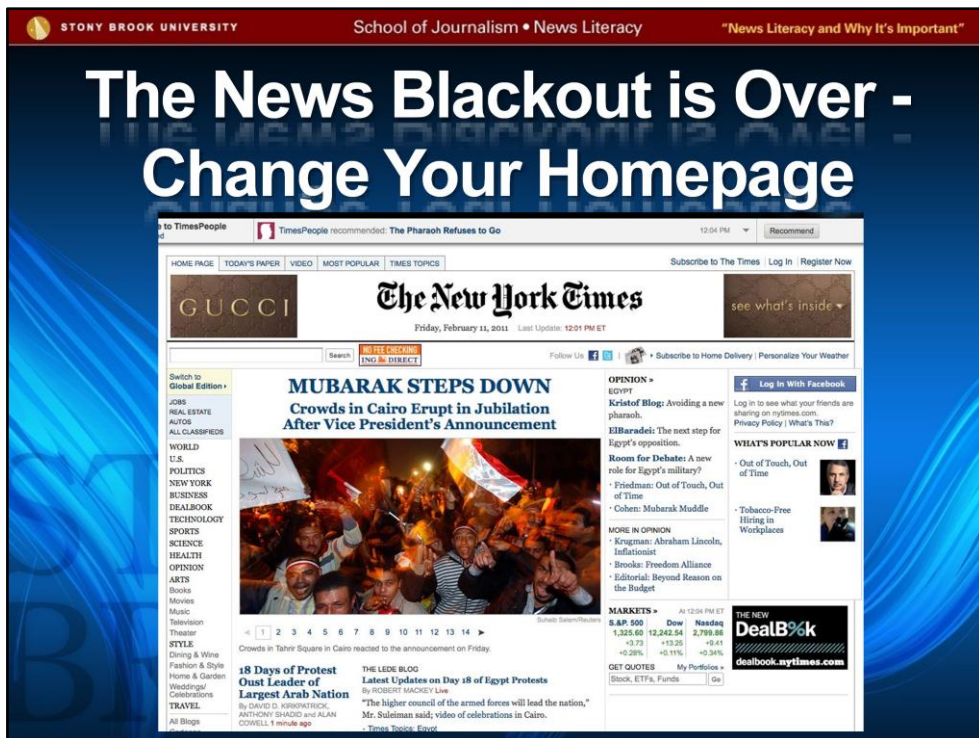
STONY BROOK UNIVERSITY School of Journalism • News Literacy "News Literacy and Why It's Important"

The News Blackout is Over - Change Your Homepage

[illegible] to TimesPeople
TimesPeople recommended: The Pharaoh Refuses to Go 12:04 PM Recommend

HOME PAGE TODAY'S PAPER VIDEO MOST POPULAR TIMES TOPICS
Subscribe to The Times Log In Register Now

GUCCI
The New York Times
Friday, February 11, 2011 Last Update: 12:01 PM ET
see what's inside

Search NO FEE CHECKING ING DIRECT
Follow Us
Subscribe to Home Delivery | Personalize Your Weather

Switch to Global Edition
JOBS
REAL ESTATE
AUTOS
ALL CLASSIFIEDS
WORLD
U.S.
POLITICS
NEW YORK
BUSINESS
DEALBOOK
TECHNOLOGY
SPORTS
SCIENCE
HEALTH
OPINION
ARTS
Books
Movies
Music
Television
Theater
STYLE
Dining & Wine
Fashion & Style
Home & Garden
Weddings/ Celebrations
TRAVEL
All Blogs

MUBARAK STEPS DOWN
Crowds in Cairo Erupt in Jubilation After Vice President's Announcement

Suhaib Salem/Reuters
1 2 3 4 5 6 7 8 9 10 11 12 13 14
Crowds in Tahrir Square in Cairo reacted to the announcement on Friday.

18 Days of Protest Oust Leader of Largest Arab Nation
By DAVID D. KIRKPATRICK, ANTHONY SHADID and ALAN COWELL 1 minute ago

THE LEDE BLOG
Latest Updates on Day 18 of Egypt Protests
By ROBERT MACKEY Live
"The higher council of the armed forces will lead the nation," Mr. Suleiman said; video of celebrations in Cairo.
Times Topics: Egypt

OPINION »
EGYPT
Kristof Blog: Avoiding a new pharaoh.
ElBaradei: The next step for Egypt's opposition.
Room for Debate: A new role for Egypt's military?
Friedman: Out of Touch, Out of Time
Cohen: Mubarak Muddle
MORE IN OPINION
Krugman: Abraham Lincoln, Inflationist
Brooks: Freedom Alliance
Editorial: Beyond Reason on the Budget

MARKETS » At 12:04 PM ET
| S.&P. 500 | Dow | Nasdaq |
|---|---|---|
| 1,325.60 | 12,242.54 | 2,799.86 |
| +3.73 | +13.25 | +9.41 |
| +0.28% | +0.11% | +0.34% |

GET QUOTES My Portfolios »
Stock, ETFs, Funds Go

Log In With Facebook
Log in to see what your friends are sharing on nytimes.com. Privacy Policy | What's This?
WHAT'S POPULAR NOW
Out of Touch, Out of Time
Tobacco-Free Hiring in Workplaces

THE NEW DealB%k
dealbook.nytimes.com